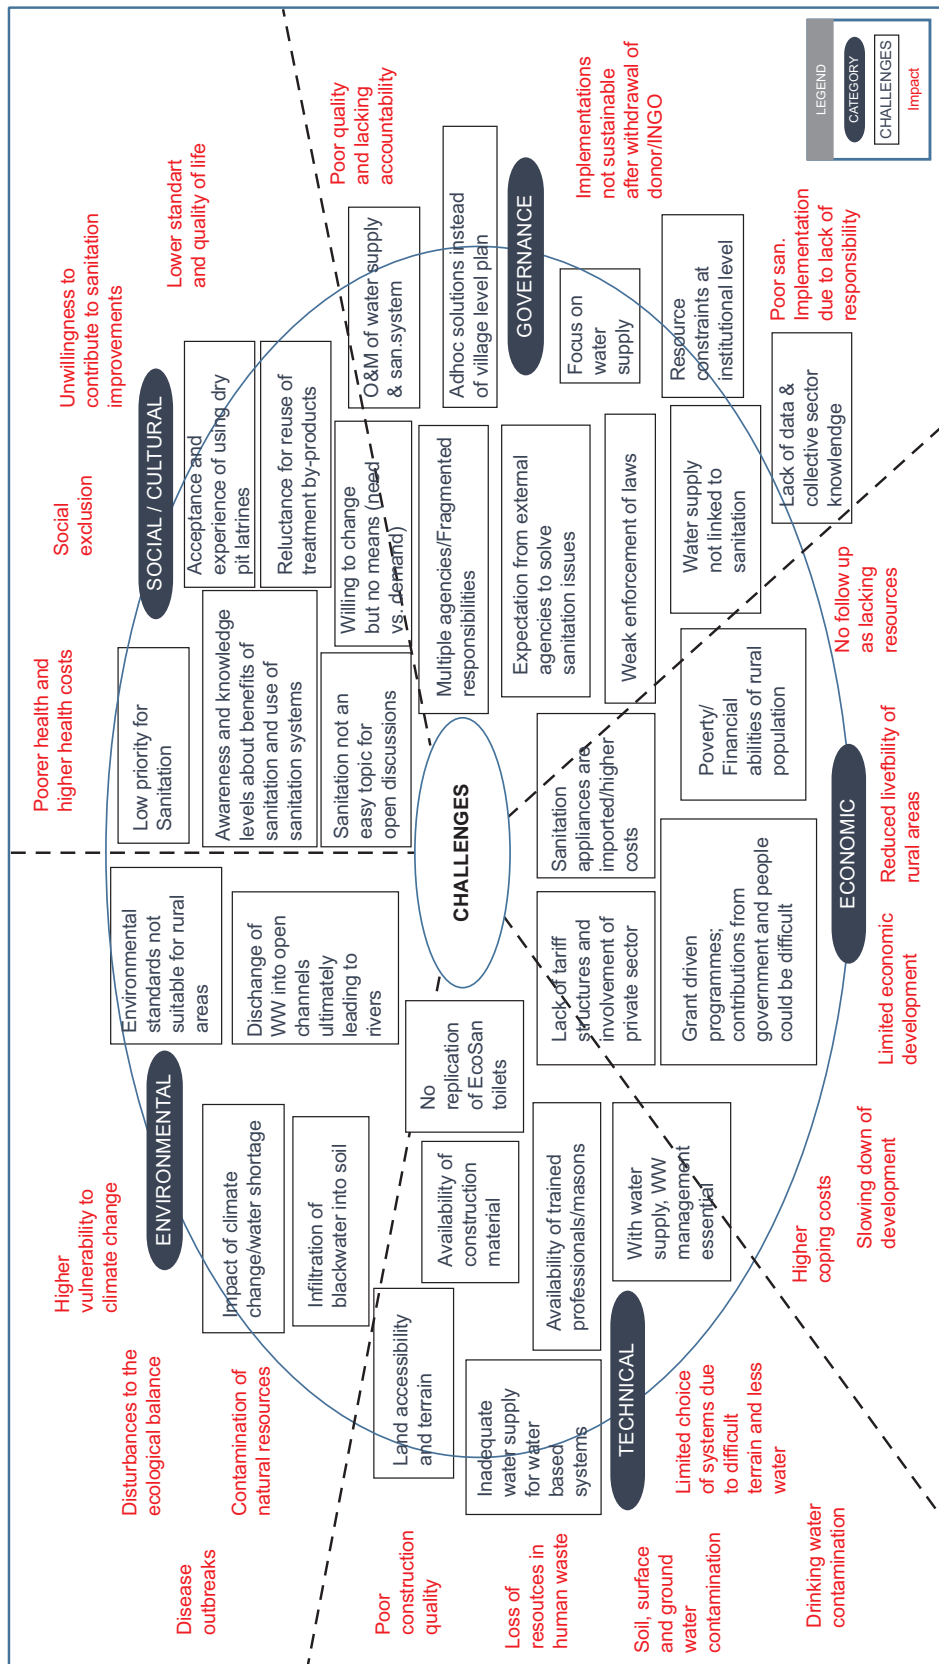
LEGEND
CATEGORY
CHALLENGES
Impact

CHALLENGES

SOCIAL / CULTURAL
Low priority for Sanitation
Awareness and knowledge levels about benefits of sanitation and use of sanitation systems
Acceptance and experience of using dry pit latrines
Reluctance for reuse of treatment by-products
Willing to change but no means (need vs. demand)
Sanitation not an easy topic for open discussions

GOVERNANCE
O&M of water supply & san.system
Adhoc solutions instead of village level plan
Multiple agencies/Fragmented responsibilities
Expectation from external agencies to solve sanitation issues
Focus on water supply
Weak enforcement of laws
Resource constraints at institutional level
Water supply not linked to sanitation
Lack of data & collective sector knowlendge

ECONOMIC
Poverty/ Financial abilities of rural population
Sanitation appliances are imported/higher costs
Grant driven programmes; contributions from government and people could be difficult
Lack of tariff structures and involvement of private sector

ENVIRONMENTAL
Environmental standards not suitable for rural areas
Dischange of WW into open channels ultimately leading to rivers
Impact of climate change/water shortage
Infiltration of blackwater into soil

TECHNICAL
No replication of EcoSan toilets
Availability of construction material
Availability of trained professionals/masons
With water supply, WW management essential
Land accessibility and terrain
Inadequate water supply for water based systems

Unwillingness to contribute to sanitation improvements
Social exclusion
Poorer health and higher health costs
Lower standart and quality of life
Poor quality and lacking accountability
Implementations not sustainable after withdrawal of donor/INGO
Poor san. Implementation due to lack of responsibility
No follow up as lacking resources
Reduced livelibility of rural areas
Limited economic development
Slowing down of development
Higher coping costs
Limited choice of systems due to difficult terrain and less water
Drinking water contamination
Soil, surface and ground water contamination
Loss of resoutces in human waste
Poor construction quality
Disease outbreaks
Contamination of natural resources
Disturbances to the ecological balance
Higher vulnerability to climate change